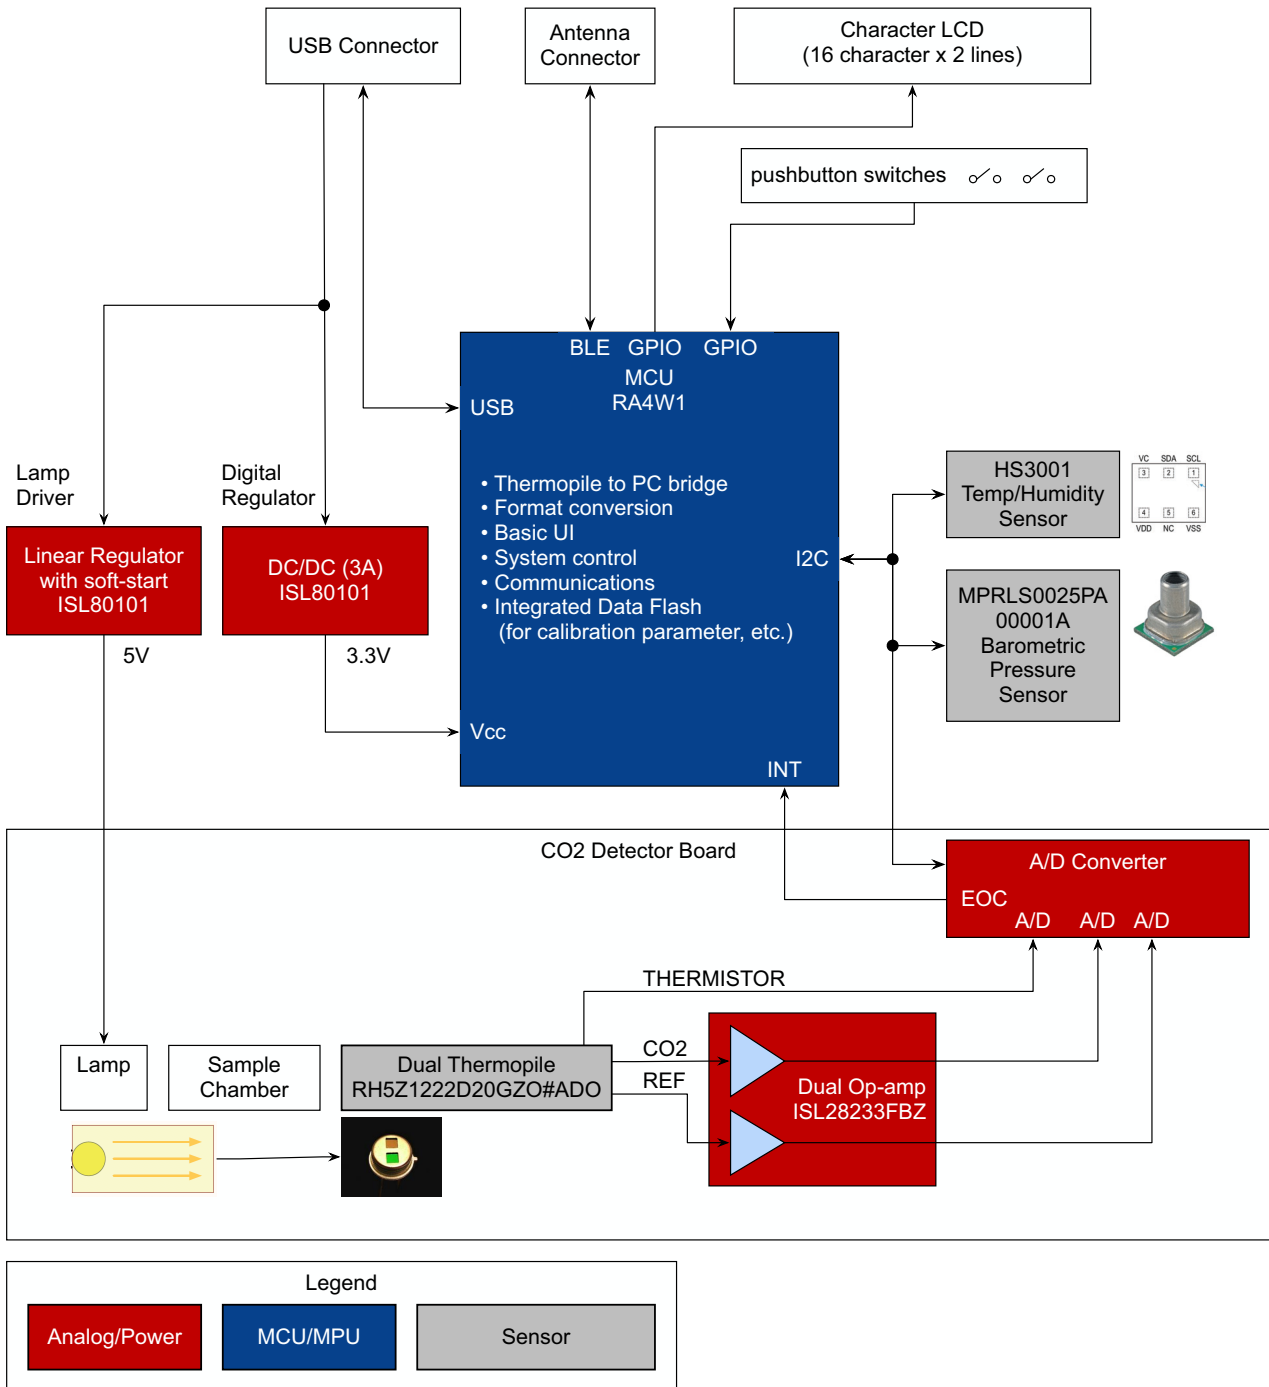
USB Connector

Antenna Connector

Character LCD
(16 character x 2 lines)

pushbutton switches

BLE GPIO GPIO
MCU
RA4W1
USB

• Thermopile to PC bridge
• Format conversion
• Basic UI
• System control
• Communications
• Integrated Data Flash
(for calibration parameter, etc.)

I2C

Vcc

INT

Lamp Driver

Digital Regulator

Linear Regulator with soft-start ISL80101

DC/DC (3A) ISL80101

5V

3.3V

HS3001 Temp/Humidity Sensor

VC SDA SCL
3 2 1
4 5 6
VDD NC VSS

MPRLS0025PA 00001A Barometric Pressure Sensor

CO2 Detector Board

A/D Converter
EOC
A/D A/D A/D

THERMISTOR

CO2
REF

Lamp

Sample Chamber

Dual Thermopile
RH5Z1222D20GZO#ADO

Dual Op-amp
ISL28233FBZ

Legend

Analog/Power

MCU/MPU

Sensor